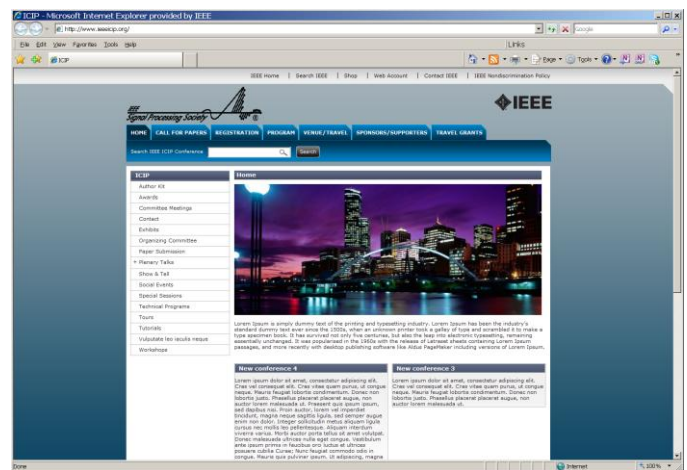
ICIP - Microsoft Internet Explorer provided by IEEE

http://www.ieeeicip.org/

Google

File Edit View Favorites Tools Help

Links

ICIP

Page Tools

IEEE Home | Search IEEE | Shop | Web Account | Contact IEEE | IEEE Nondiscrimination Policy

Signal Processing Society

IEEE

HOME CALL FOR PAPERS REGISTRATION PROGRAM VENUE/TRAVEL SPONSORS/SUPPORTERS TRAVEL GRANTS

Search IEEE ICIP Conference Search

ICIP
Author Kit
Awards
Committee Meetings
Contact
Exhibits
Organizing Committee
Paper Submission
+ Plenary Talks
Show & Tell
Social Events
Special Sessions
Technical Programe
Tours
Tutorials
Vulputate leo iaculis neque
Workshops

Home

Lorem Ipsum is simply dummy text of the printing and typesetting industry. Lorem Ipsum has been the industry's standard dummy text ever since the 1500s, when an unknown printer took a galley of type and scrambled it to make a type specimen book. It has survived not only five centuries, but also the leap into electronic typesetting, remaining essentially unchanged. It was popularised in the 1960s with the release of Letraset sheets containing Lorem Ipsum passages, and more recently with desktop publishing software like Aldus PageMaker including versions of Lorem Ipsum.

New conference 4

Lorem ipsum dolor sit amet, consectetur adipiscing elit. Cras vel consequat elit. Cras vitae quam purus, ut congue neque. Mauris feugiat lobortis condimentum. Donec non lobortis justo. Phasellus placerat placerat augue, non auctor lorem malesuada ut. Praesent quis quam quam, sed dapibus nisi. Proin auctor, lorem vel imperdiet tincidunt, magna neque sagittis ligula, sed semper augue enim non dolor. Integer sollicitudin metus aliquam ligula cursus nec mollis leo pellentesque. Aliquam interdum viverra varius. Morbi auctor porta tellus sit amet volutpat. Donec malesuada ultrices nulla eget congue. Vestibulum ante ipsum primis in faucibus orci luctus et ultrices posuere cubilia Curae; Nunc feugiat commodo odio in congue. Mauris quis pulvinar ipsum. Ut adipiscing, magna

New conference 3

Lorem ipsum dolor sit amet, consectetur adipiscing elit. Cras vel consequat elit. Cras vitae quam purus, ut congue neque. Mauris feugiat lobortis condimentum. Donec non lobortis justo. Phasellus placerat placerat augue, non auctor lorem malesuada ut.

Done

Internet

100%